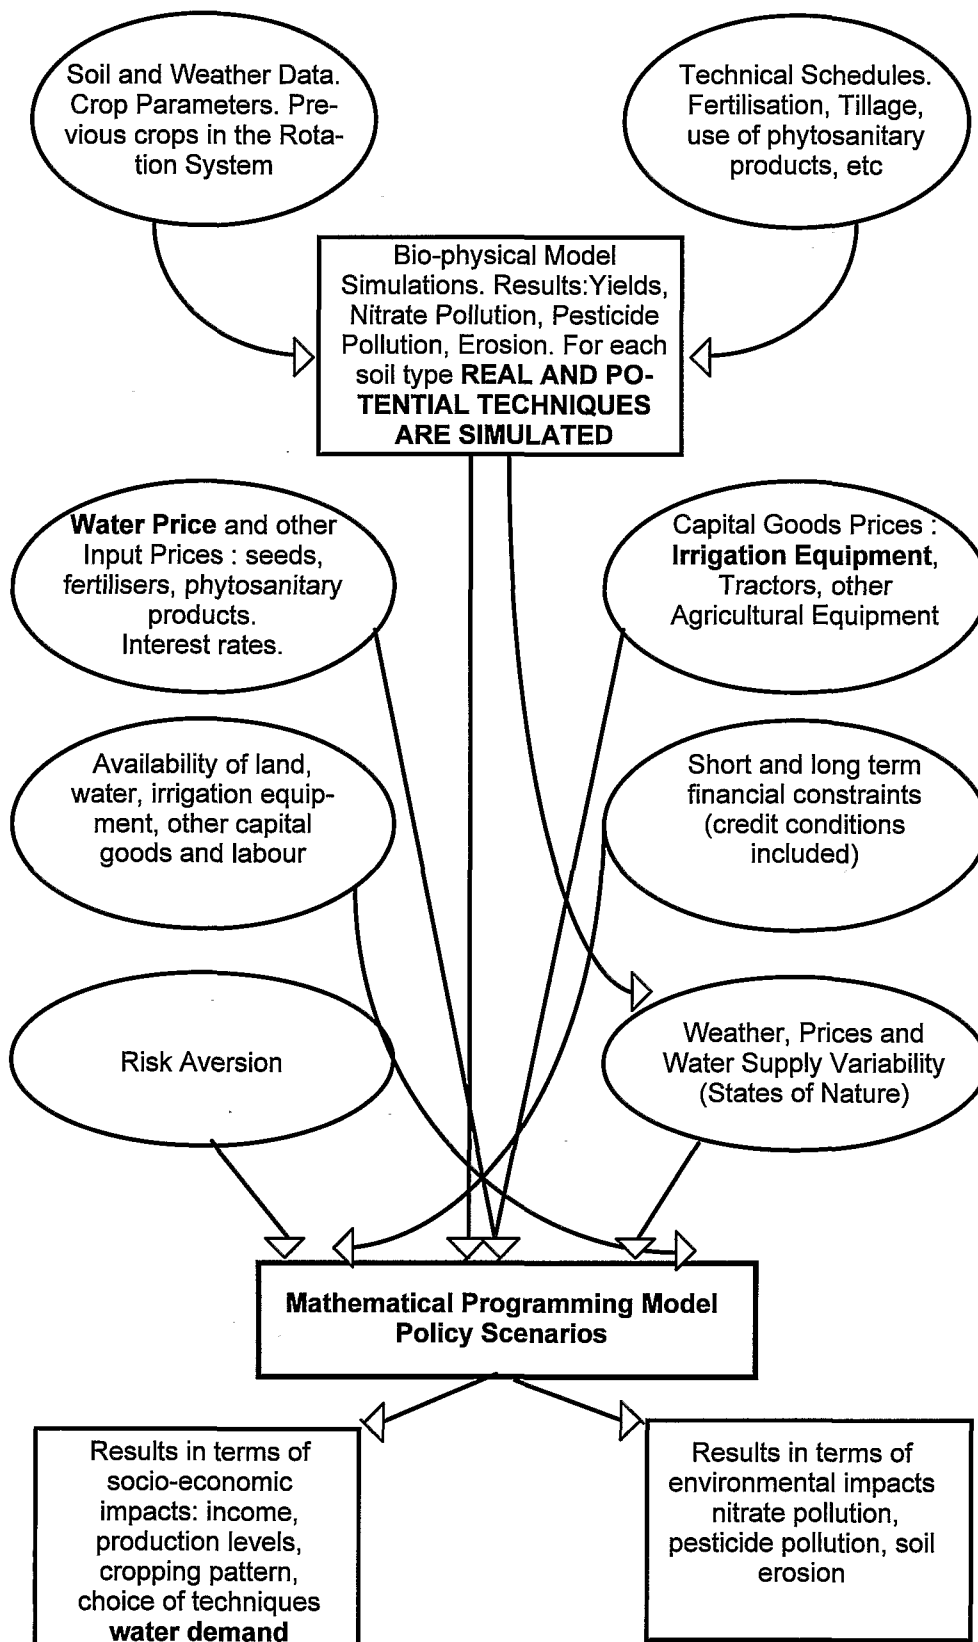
Soil and Weather Data. Crop Parameters. Previous crops in the Rotation System

Technical Schedules. Fertilisation, Tillage, use of phytosanitary products, etc

Bio-physical Model Simulations. Results:Yields, Nitrate Pollution, Pesticide Pollution, Erosion. For each soil type **REAL AND POTENTIAL TECHNIQUES ARE SIMULATED**

**Water Price** and other Input Prices : seeds, fertilisers, phytosanitary products. Interest rates.

Capital Goods Prices : **Irrigation Equipment**, Tractors, other Agricultural Equipment

Availability of land, water, irrigation equipment, other capital goods and labour

Short and long term financial constraints (credit conditions included)

Risk Aversion

Weather, Prices and Water Supply Variability (States of Nature)

**Mathematical Programming Model Policy Scenarios**

Results in terms of socio-economic impacts: income, production levels, cropping pattern, choice of techniques **water demand**

Results in terms of environmental impacts nitrate pollution, pesticide pollution, soil erosion